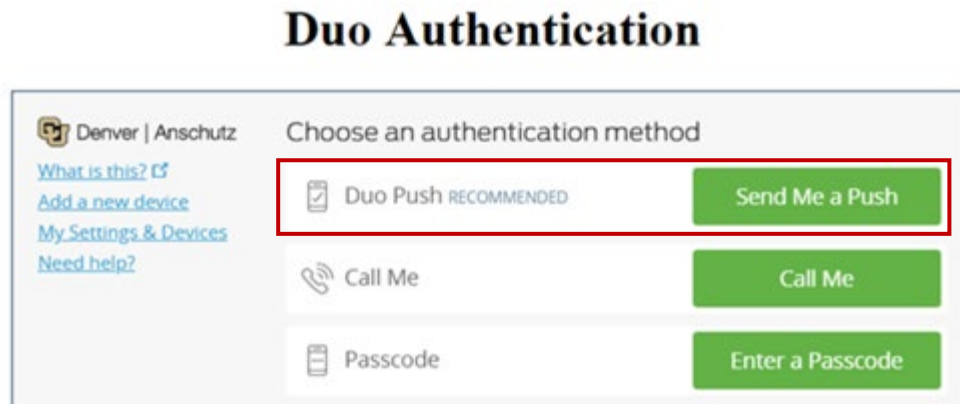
Duo Authentication

Denver | Anschutz

What is this?

Add a new device

My Settings & Devices

Need help?

Choose an authentication method

Duo Push RECOMMENDED

Send Me a Push

Call Me

Call Me

Passcode

Enter a Passcode